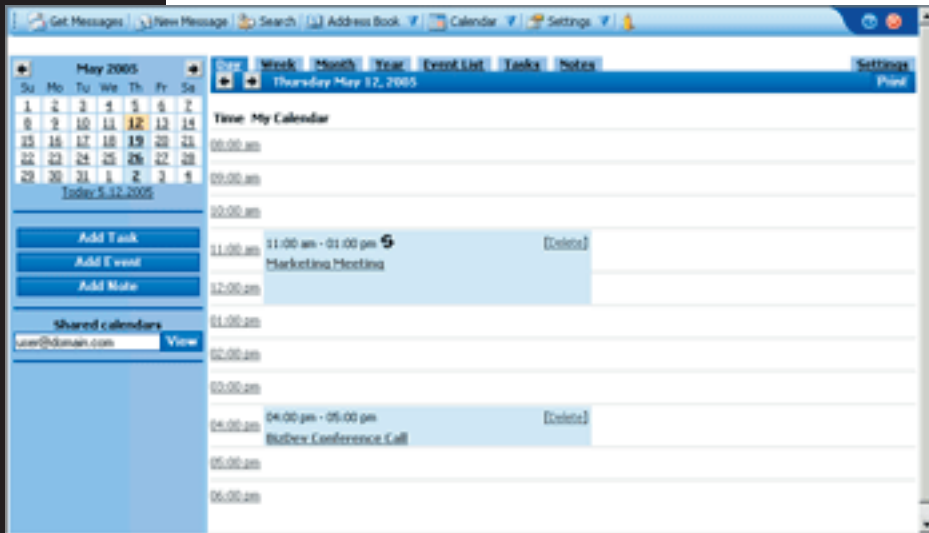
Get Messages | New Message | Search | Address Book | Calendar | Settings

May 2005

| Su | Mo | Tu | We | Th | Fr | Sa |
|---|---|---|---|---|---|---|
| 1 | 2 | 3 | 4 | 5 | 6 | 7 |
| 8 | 9 | 10 | 11 | 12 | 13 | 14 |
| 15 | 16 | 17 | 18 | 19 | 20 | 21 |
| 22 | 23 | 24 | 25 | 26 | 27 | 28 |
| 29 | 30 | 31 | 1 | 2 | 3 | 4 |

Today 5.12.2005

Add Task
Add Event
Add Note

Shared calendars
user@domain.com View

Day | Week | Month | Year | Event List | Tasks | Notes | Settings

Thursday May 12, 2005 Print

Time My Calendar

08:00 am
09:00 am
10:00 am
11:00 am 11:00 am - 01:00 pm [Delete]
Marketing Meeting
12:00 pm
01:00 pm
02:00 pm
03:00 pm
04:00 pm 04:00 pm - 05:00 pm [Delete]
BizDev Conference Call
05:00 pm
06:00 pm